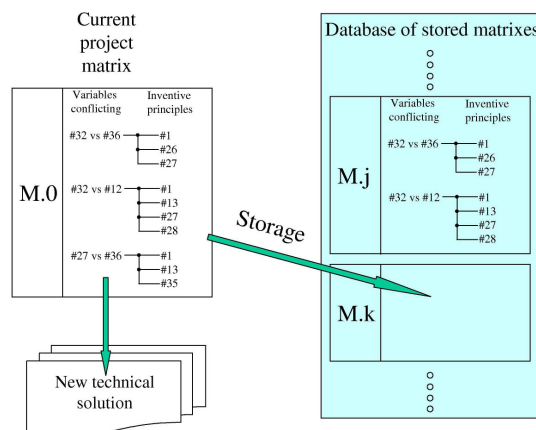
Current project matrix

M.0

Variables conflicting

Inventive principles

#32 vs #36

#1

#26

#27

#32 vs #12

#1

#13

#27

#28

#27 vs #36

#1

#13

#35

New technical solution

Storage

Database of stored matrixes

M.j

Variables conflicting

Inventive principles

#32 vs #36

#1

#26

#27

#32 vs #12

#1

#13

#27

#28

M.k